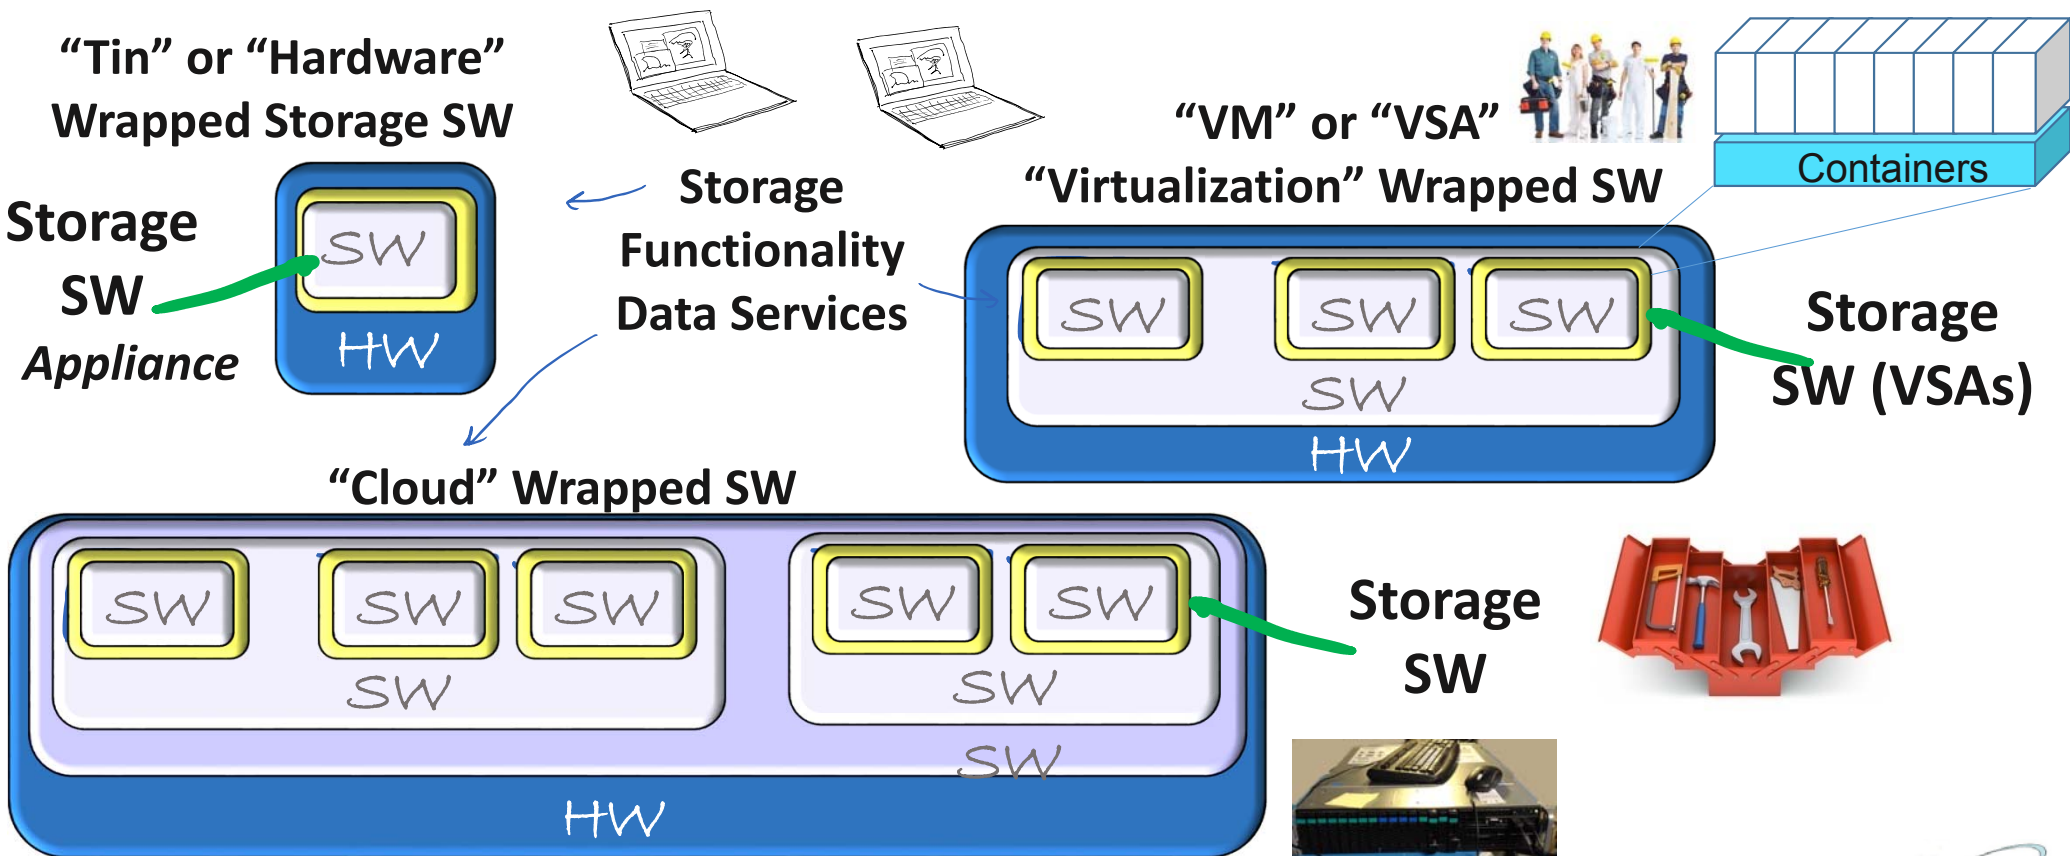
“Tin” or “Hardware”
Wrapped Storage SW

Storage
SW
Appliance

SW
HW

Storage
Functionality
Data Services

“VM” or “VSA”
“Virtualization” Wrapped SW

Containers

SW SW SW
SW
HW

Storage
SW (VSAs)

“Cloud” Wrapped SW

SW SW SW
SW

SW SW
SW
SW
HW

Storage
SW